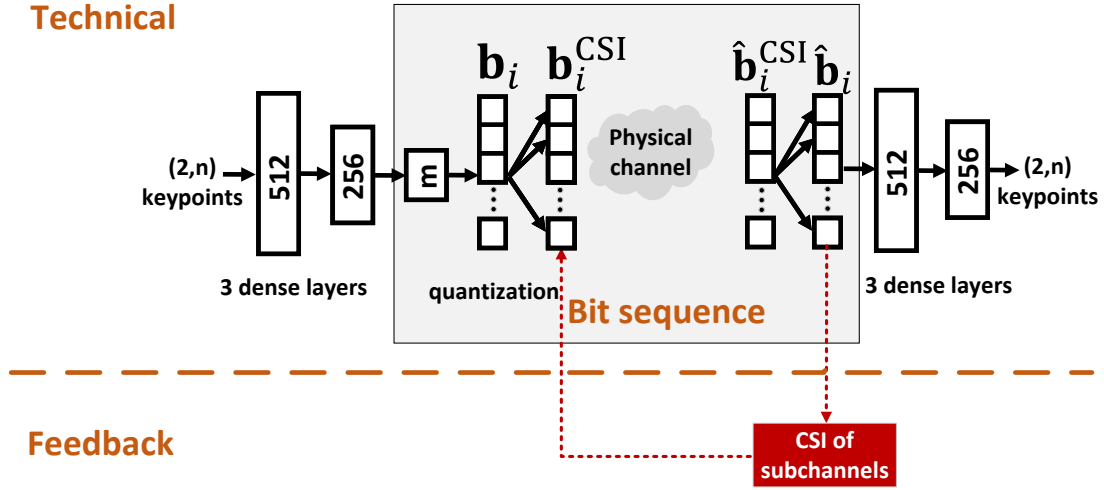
Technical

(2,n) keypoints

512

256

3 dense layers

m

$\mathbf{b}_i$

$\mathbf{b}_i^{\text{CSI}}$

quantization

Physical channel

$\hat{\mathbf{b}}_i^{\text{CSI}}$

$\hat{\mathbf{b}}_i$

Bit sequence

512

256

(2,n) keypoints

3 dense layers

Feedback

CSI of subchannels